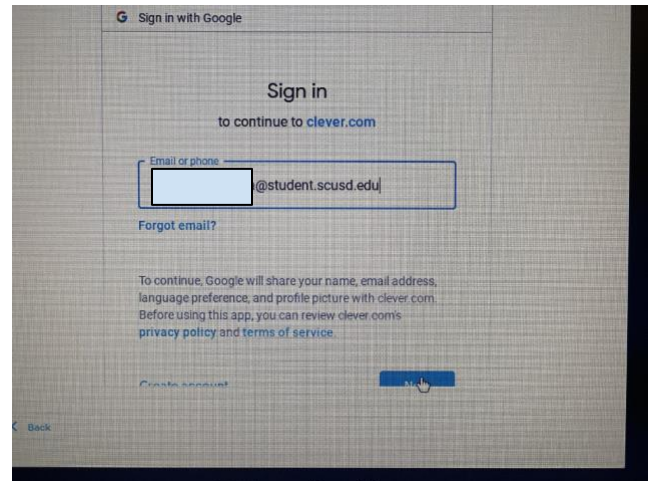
G Sign in with Google

Sign in
to continue to clever.com

Email or phone
@student.scusd.edu

Forgot email?

To continue, Google will share your name, email address, language preference, and profile picture with clever.com. Before using this app, you can review clever.com's privacy policy and terms of service.

Create account
N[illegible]

< Back